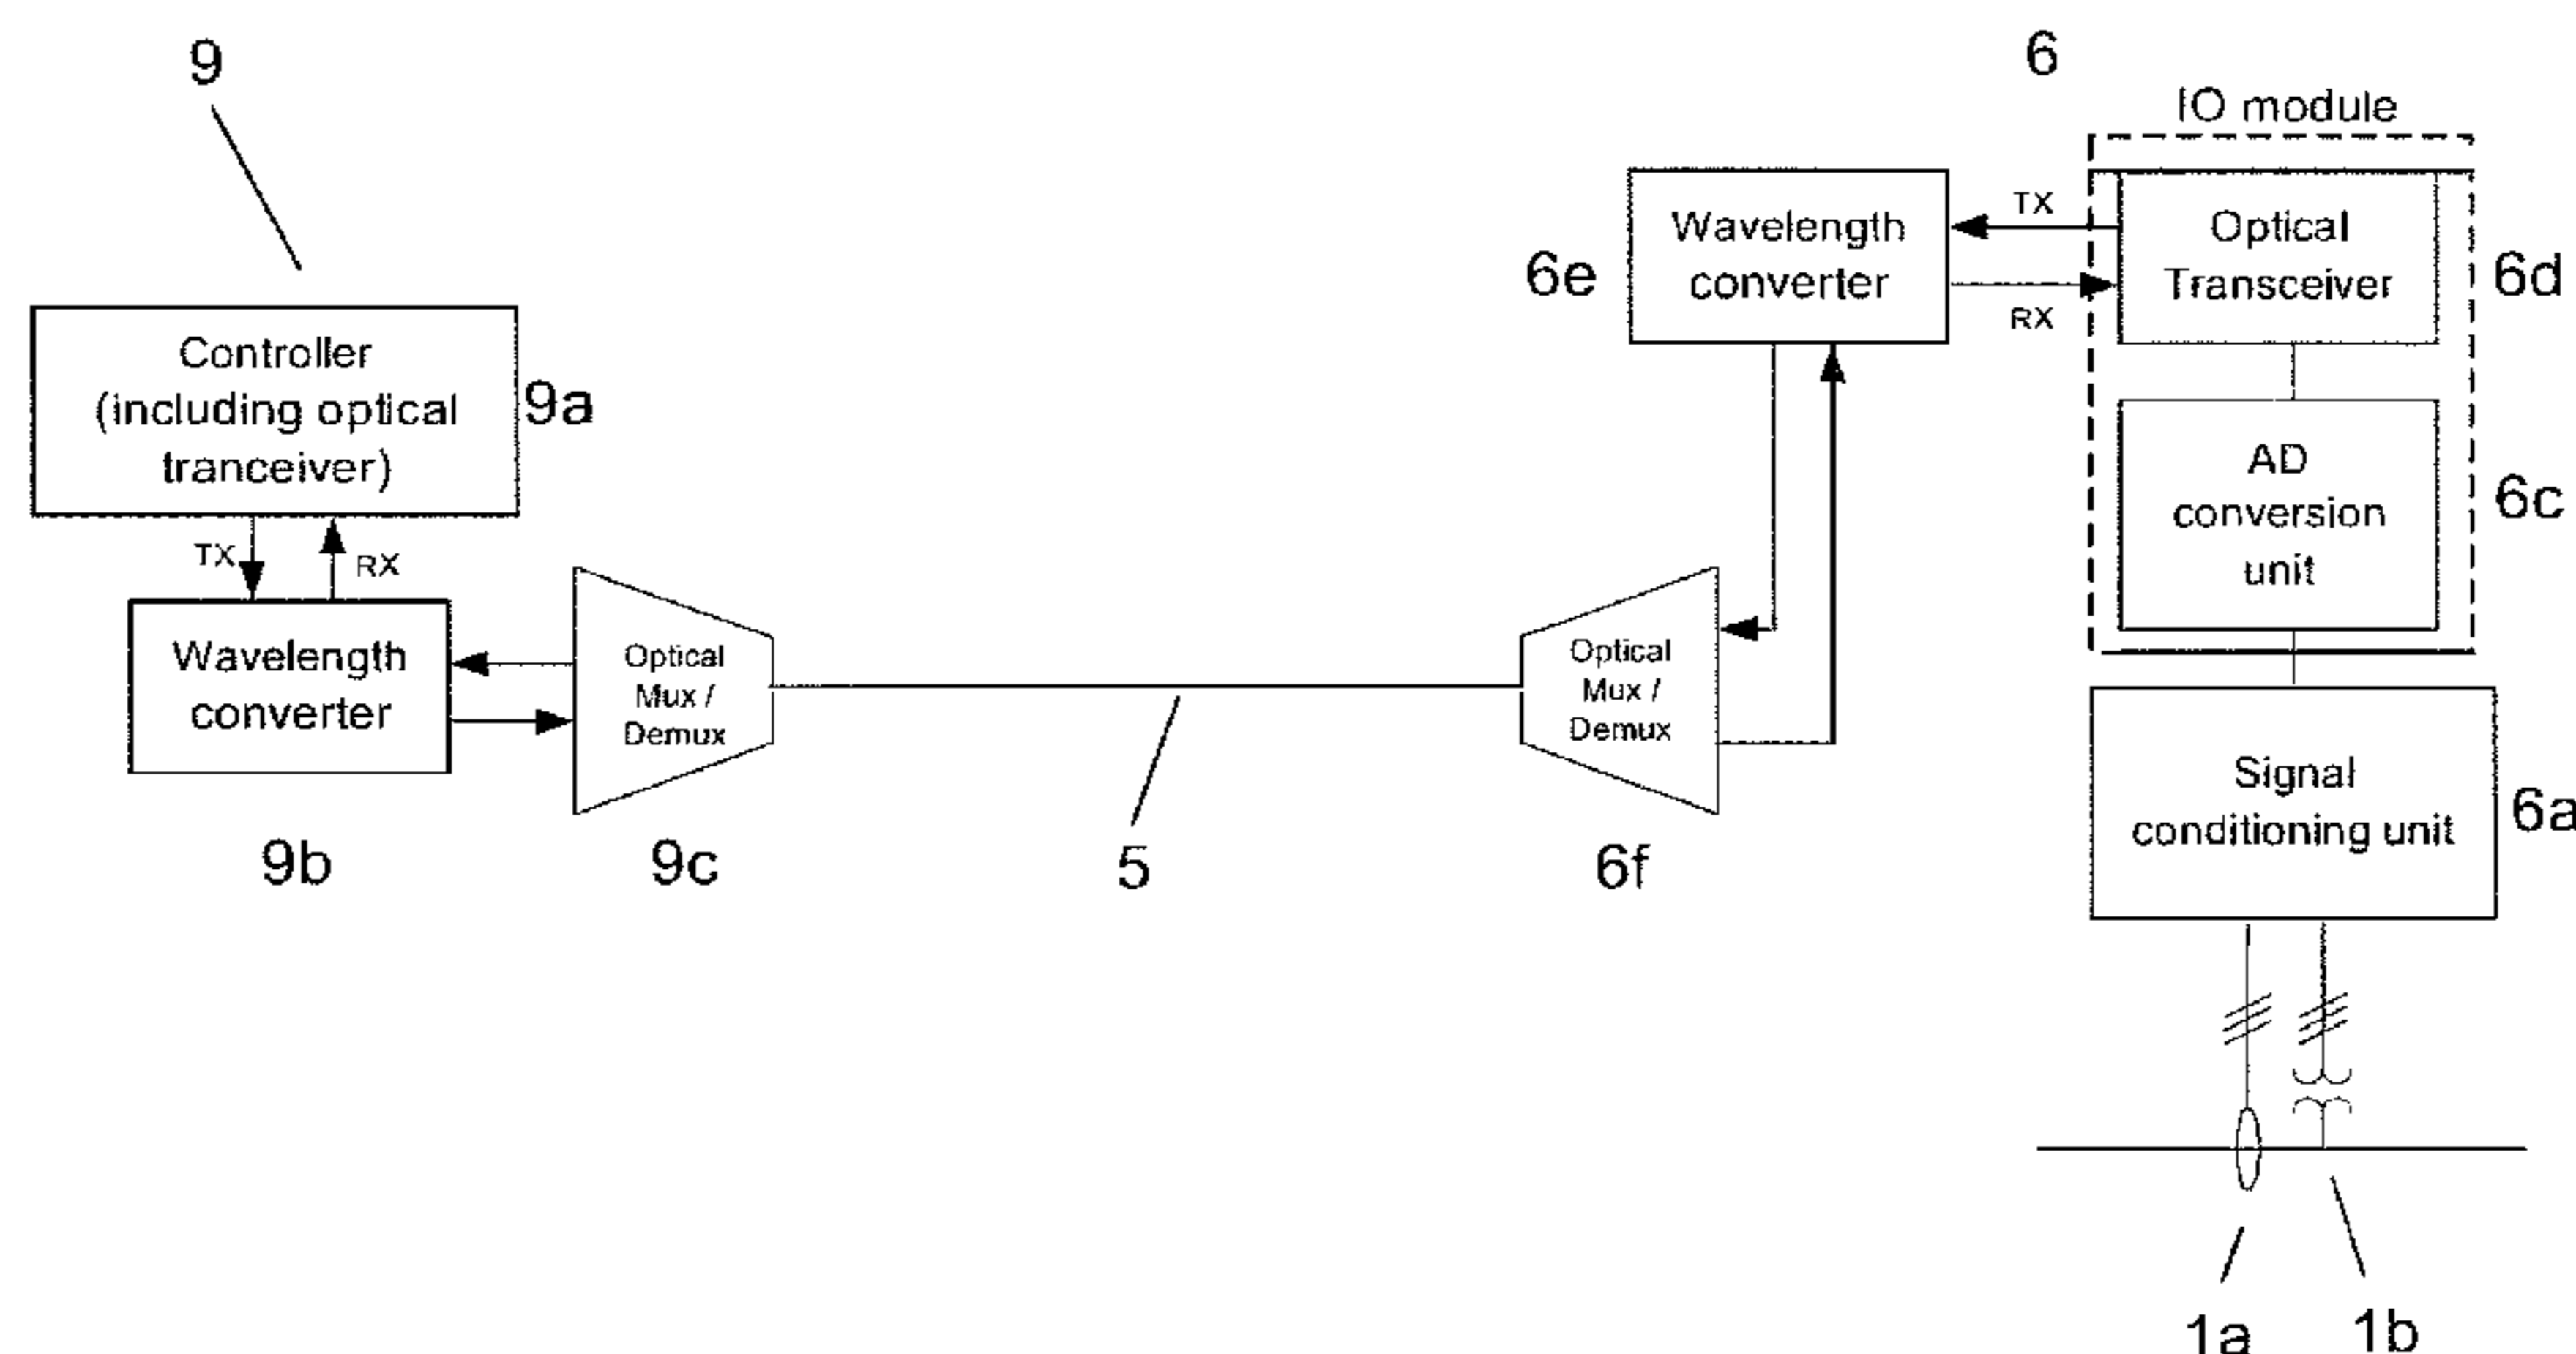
9

6

IO module

Controller (including optical tranceiver)

9a

TX

RX

Wavelength converter

9b

Optical Mux / Demux

9c

5

6e

Wavelength converter

TX

RX

Optical Transceiver

6d

AD conversion unit

6c

Optical Mux / Demux

6f

Signal conditioning unit

6a

1a

1b